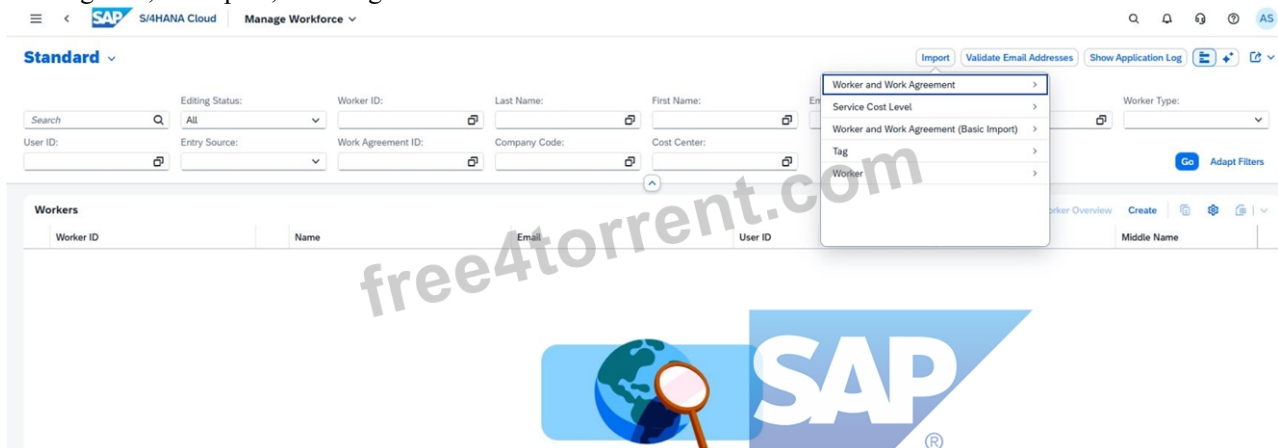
SAP S/4HANA Cloud Manage Workforce

AS

Standard

Import Validate Email Addresses Show Application Log

Worker and Work Agreement
Service Cost Level
Worker and Work Agreement (Basic Import)
Tag
Worker

Search

Editing Status:
All

Worker ID:

Last Name:

First Name:

Em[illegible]

Worker Type:

User ID:

Entry Source:

Work Agreement ID:

Company Code:

Cost Center:

Go Adapt Filters

Workers

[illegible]rker Overview Create

Worker ID | Name | Email | User ID | Middle Name

free4torrent.com

SAP
®